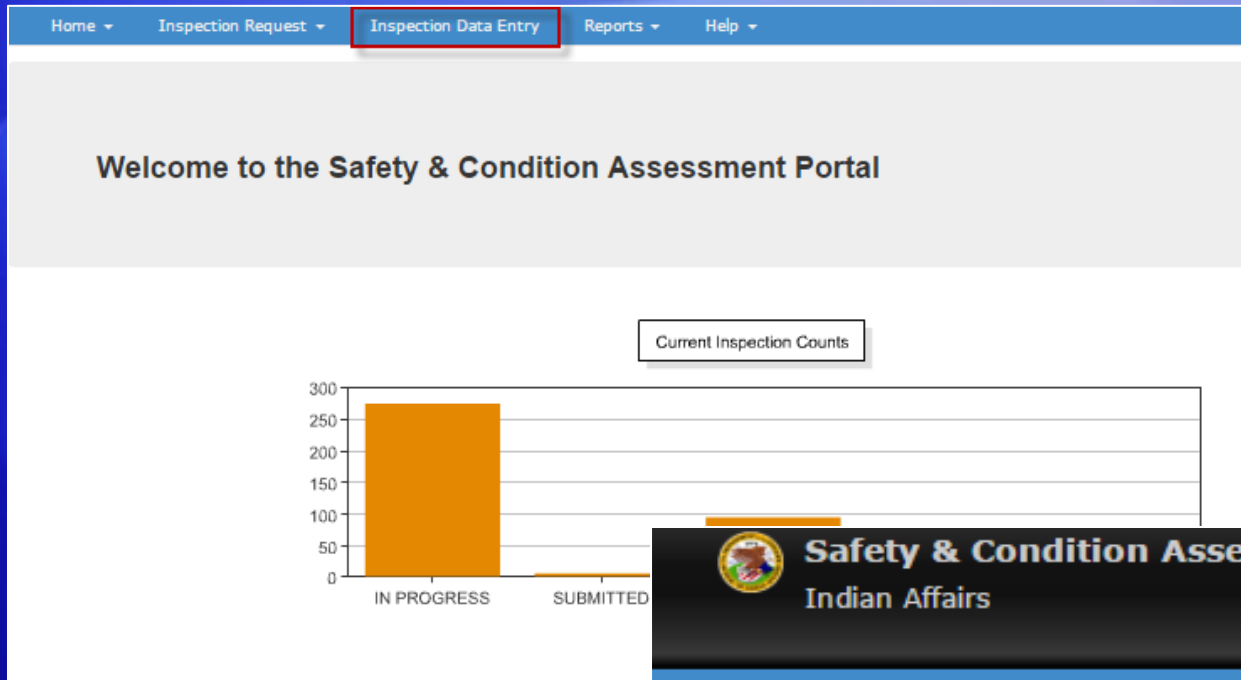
Home ▾ Inspection Request ▾ Inspection Data Entry Reports ▾ Help ▾

Welcome to the Safety & Condition Assessment Portal

Current Inspection Counts

300
250
200
150
100
50
0

IN PROGRESS
SUBMITTED

Safety & Condition Asse
Indian Affairs